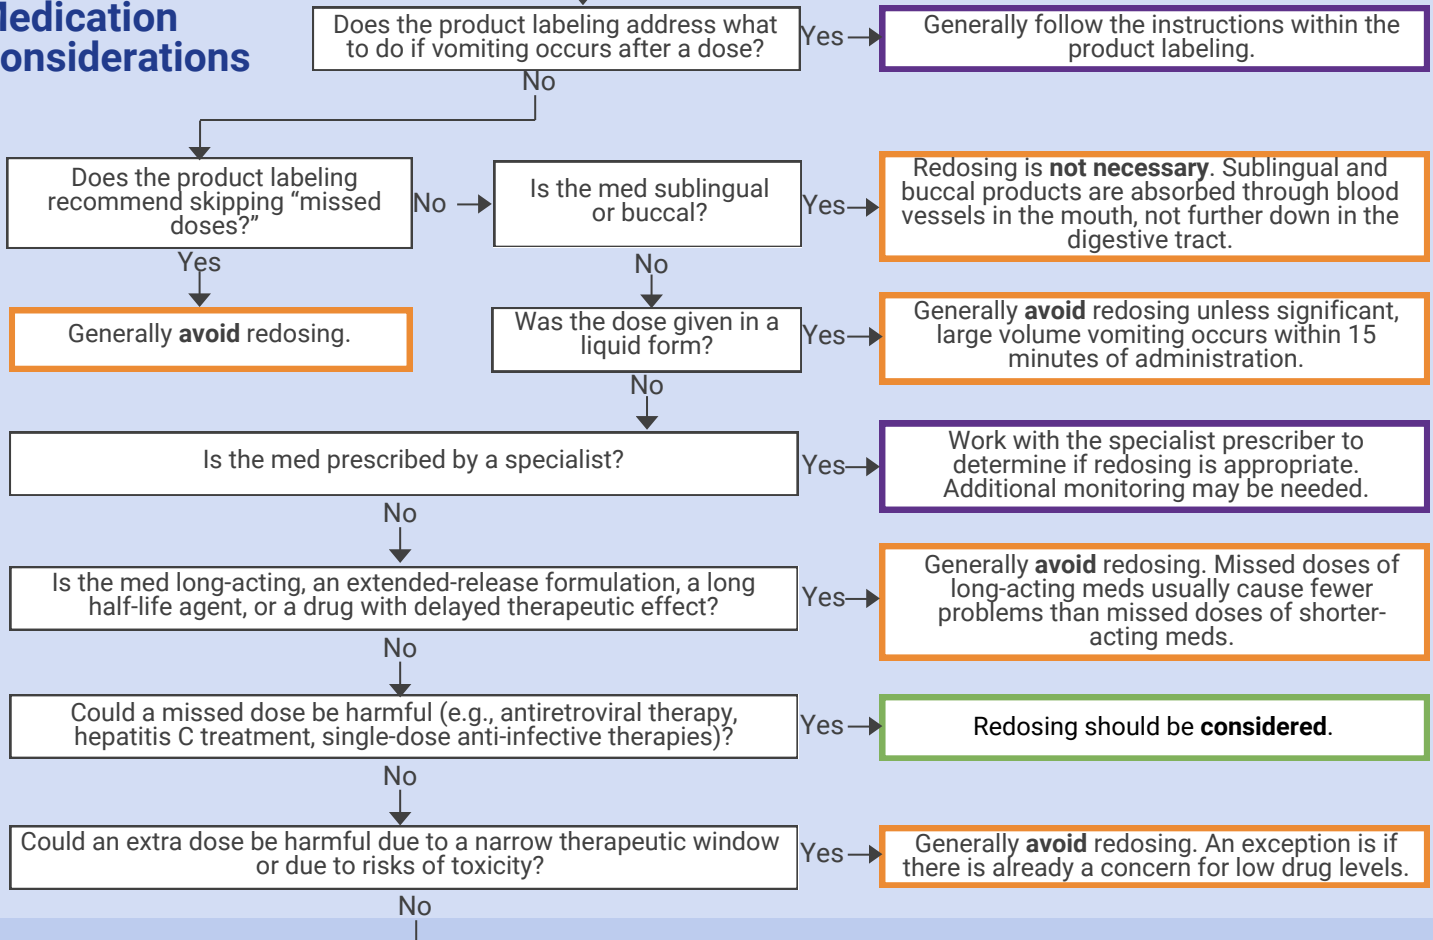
ledication onsiderations

Does the product labeling address what to do if vomiting occurs after a dose?

Yes

Generally follow the instructions within the product labeling.

No

Does the product labeling recommend skipping "missed doses?"

No

Is the med sublingual or buccal?

Yes

Redosing is **not necessary**. Sublingual and buccal products are absorbed through blood vessels in the mouth, not further down in the digestive tract.

Yes

Generally **avoid** redosing.

No

Was the dose given in a liquid form?

Yes

Generally **avoid** redosing unless significant, large volume vomiting occurs within 15 minutes of administration.

No

Is the med prescribed by a specialist?

Yes

Work with the specialist prescriber to determine if redosing is appropriate. Additional monitoring may be needed.

No

Is the med long-acting, an extended-release formulation, a long half-life agent, or a drug with delayed therapeutic effect?

Yes

Generally **avoid** redosing. Missed doses of long-acting meds usually cause fewer problems than missed doses of shorter-acting meds.

No

Could a missed dose be harmful (e.g., antiretroviral therapy, hepatitis C treatment, single-dose anti-infective therapies)?

Yes

Redosing should be **considered**.

No

Could an extra dose be harmful due to a narrow therapeutic window or due to risks of toxicity?

Yes

Generally **avoid** redosing. An exception is if there is already a concern for low drug levels.

No